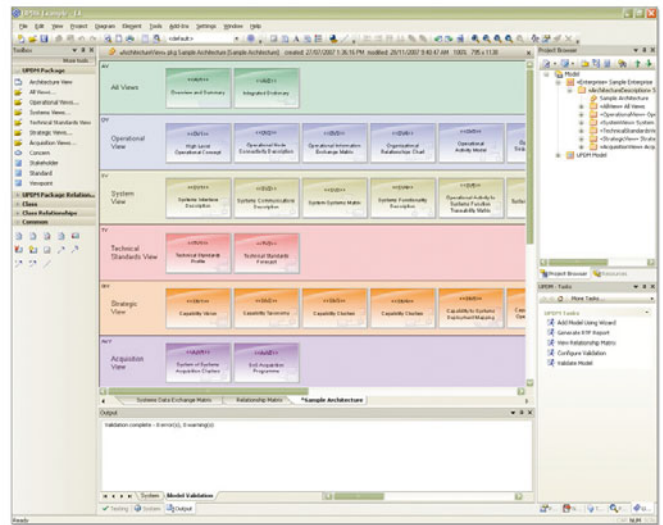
UPDM Example - EA

File Edit View Project Diagram Element Tools Add-Ins Settings Window Help

<default>

Toolbox

More tools...

UPDM Package

Architecture View

All Views...

Operational Views...

Systems Views...

Technical Standards View

Strategic Views...

Acquisition Views...

Concern

Stakeholder

Standard

Viewpoint

UPDM Package Relation...

Class

Class Relationships

Common

«ArchitectureView» pkg Sample Architecture [Sample Architecture] created: 27/07/2007 1:36:16 PM modified: 20/11/2007 9:40:47 AM 100% 795 x 1130

AV

All Views

Overview and Summary

Integrated Dictionary

OV

Operational View

High Level Operational Concept

Operational Node Connectivity Description

Operational Information Exchange Matrix

Organizational Relationships Chart

Operational Activity Model

SV

System View

Systems Interface Description

Systems Communications Description

System-Systems Matrix

Systems Functionality Description

Operational Activity to Systems Function Traceability Matrix

TV

Technical Standards View

Technical Standards Profile

Technical Standards Forecast

StV

Strategic View

Capability Vision

Capability Taxonomy

Capability Clusters

Capability Clusters

Capability to Systems Deployment Mapping

AcV

Acquisition View

System of Systems Acquisition Clusters

End Acquisition Programme

Systems Data Exchange Matrix

Relationship Matrix

*Sample Architecture

Output

Validation complete - 0 error(s), 0 warning(s)

System

Model Validation

Testing

System

Output

Project Browser

Model

«Enterprise» Sample Enterprise

«ArchitectureDescription» S

Sample Architecture

«AllViews» All Views

«OperationalView» Op

«SystemView» System

«TechnicalStandardsV

«StrategicView» Strate

«AcquisitionView» Acq

UPDM Model

Project Browser

Resources

UPDM - Tasks

More Tasks...

UPDM Tasks

Add Model Using Wizard

Generate RTF Report

View Relationship Matrix

Configure Validation

Validate Model

Ready

NUM